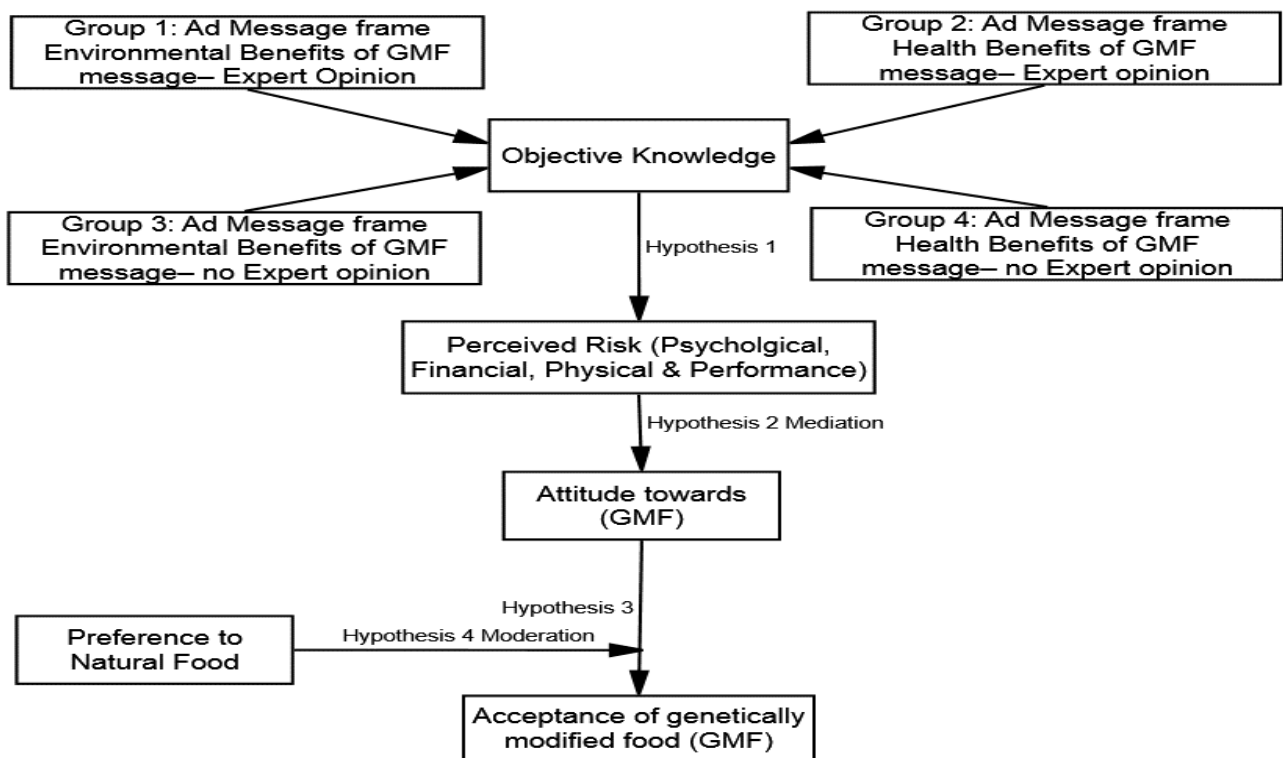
Group 1: Ad Message frame Environmental Benefits of GMF message– Expert Opinion

Group 2: Ad Message frame Health Benefits of GMF message– Expert opinion

Objective Knowledge

Group 3: Ad Message frame Environmental Benefits of GMF message– no Expert opinion

Group 4: Ad Message frame Health Benefits of GMF message– no Expert opinion

Hypothesis 1

Perceived Risk (Psycholgical, Financial, Physical & Performance)

Hypothesis 2 Mediation

Attitude towards (GMF)

Hypothesis 3

Preference to Natural Food

Hypothesis 4 Moderation

Acceptance of genetically modified food (GMF)